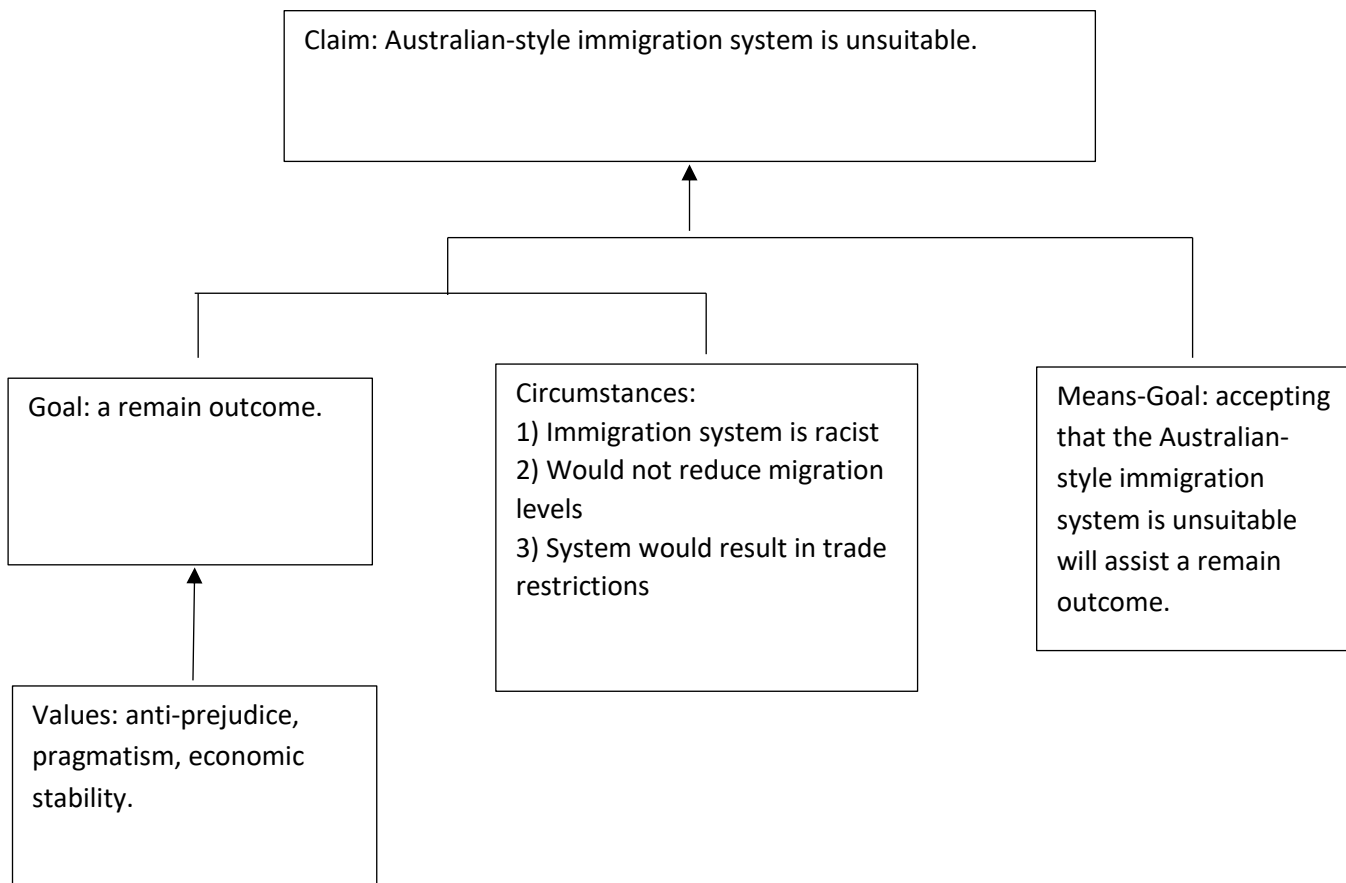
Claim: Australian-style immigration system is unsuitable.

Goal: a remain outcome.

Circumstances:
1) Immigration system is racist
2) Would not reduce migration levels
3) System would result in trade restrictions

Means-Goal: accepting that the Australian-style immigration system is unsuitable will assist a remain outcome.

Values: anti-prejudice, pragmatism, economic stability.